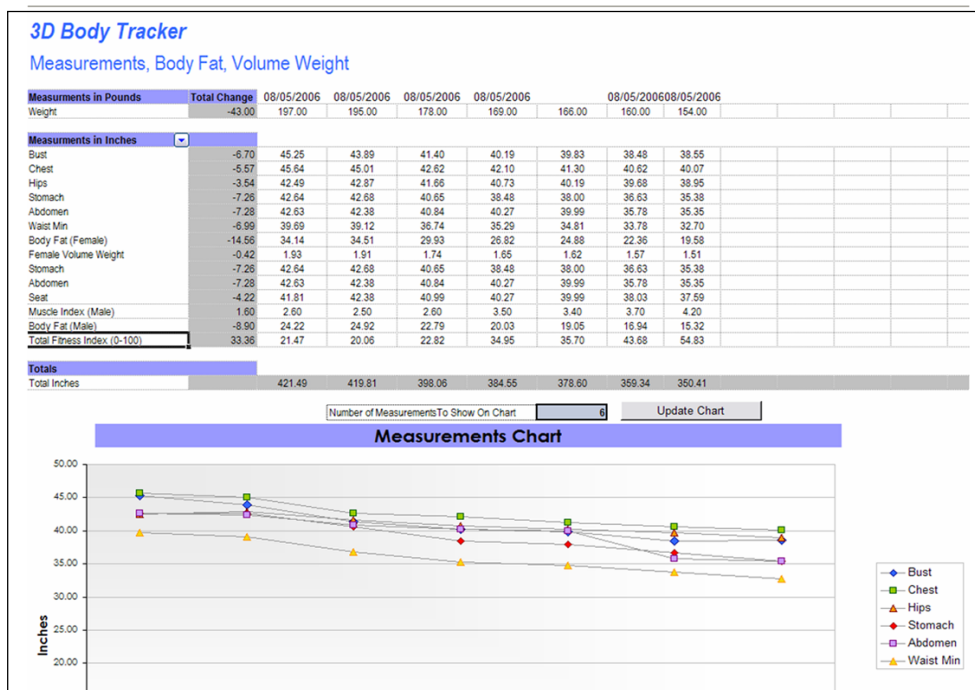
3D Body Tracker

Measurements, Body Fat, Volume Weight

| Measurments in Pounds | Total Change | 08/05/2006 | 08/05/2006 | 08/05/2006 | 08/05/2006 | | 08/05/2006 | 08/05/2006 |
|---|---|---|---|---|---|---|---|---|
| Weight | -43.00 | 197.00 | 195.00 | 178.00 | 169.00 | 166.00 | 160.00 | 154.00 |

| Measurments in Inches | | | | | | | | |
|---|---|---|---|---|---|---|---|---|
| Bust | -6.70 | 45.25 | 43.89 | 41.40 | 40.19 | 39.83 | 38.48 | 38.55 |
| Chest | -5.57 | 45.64 | 45.01 | 42.62 | 42.10 | 41.30 | 40.62 | 40.07 |
| Hips | -3.54 | 42.49 | 42.87 | 41.66 | 40.73 | 40.19 | 39.68 | 38.95 |
| Stomach | -7.26 | 42.64 | 42.68 | 40.65 | 38.48 | 38.00 | 36.63 | 35.38 |
| Abdomen | -7.28 | 42.63 | 42.38 | 40.84 | 40.27 | 39.99 | 35.78 | 35.35 |
| Waist Min | -6.99 | 39.69 | 39.12 | 36.74 | 35.29 | 34.81 | 33.78 | 32.70 |
| Body Fat (Female) | -14.56 | 34.14 | 34.51 | 29.93 | 26.82 | 24.88 | 22.36 | 19.58 |
| Female Volume Weight | -0.42 | 1.93 | 1.91 | 1.74 | 1.65 | 1.62 | 1.57 | 1.51 |
| Stomach | -7.26 | 42.64 | 42.68 | 40.65 | 38.48 | 38.00 | 36.63 | 35.38 |
| Abdomen | -7.28 | 42.63 | 42.38 | 40.84 | 40.27 | 39.99 | 35.78 | 35.35 |
| Seat | -4.22 | 41.81 | 42.38 | 40.99 | 40.27 | 39.99 | 38.03 | 37.59 |
| Muscle Index (Male) | 1.60 | 2.60 | 2.50 | 2.60 | 3.50 | 3.40 | 3.70 | 4.20 |
| Body Fat (Male) | -8.90 | 24.22 | 24.92 | 22.79 | 20.03 | 19.05 | 16.94 | 15.32 |
| Total Fitness Index (0-100) | 33.36 | 21.47 | 20.06 | 22.82 | 34.95 | 35.70 | 43.68 | 54.83 |

| Totals | | | | | | | | |
|---|---|---|---|---|---|---|---|---|
| Total Inches | | 421.49 | 419.81 | 398.06 | 384.55 | 378.60 | 359.34 | 350.41 |

Number of MeasurementsTo Show On Chart 6
Update Chart

Measurements Chart

50.00
45.00
40.00
35.00
30.00
25.00
20.00
Inches

Bust
Chest
Hips
Stomach
Abdomen
Waist Min